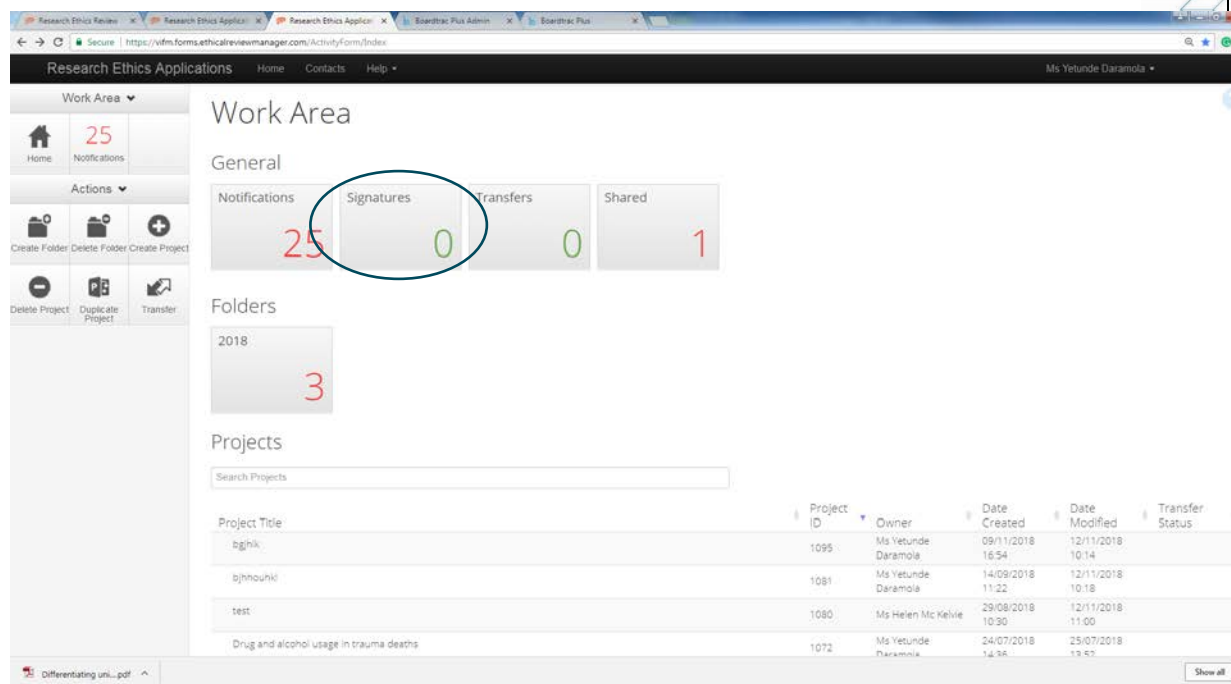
Research Ethics Review × Research Ethics Applicat × Research Ethics Applicat × Boardtrac Plus Admin × Boardtrac Plus ×

Secure | https://vifm.forms.ethicalreviewmanager.com/ActivityForm/Index

Research Ethics Applications Home Contacts Help ▾ Ms Yetunde Daramola ▾

Work Area ▾

Home 25 Notifications

Actions ▾

Create Folder Delete Folder Create Project

Delete Project Duplicate Project Transfer

Work Area

General

| Notifications 25 | Signatures 0 | Transfers 0 | Shared 1 |
|---|---|---|---|

Folders

2018 3

Projects

Search Projects

| Project Title | Project ID | Owner | Date Created | Date Modified | Transfer Status |
|---|---|---|---|---|---|
| bgjhk | 1095 | Ms Yetunde Daramola | 09/11/2018 16:54 | 12/11/2018 10:14 | |
| bjhhouhkl | 1081 | Ms Yetunde Daramola | 14/09/2018 11:22 | 12/11/2018 10:18 | |
| test | 1080 | Ms Helen Mc Kelvie | 29/08/2018 10:30 | 12/11/2018 11:00 | |
| Drug and alcohol usage in trauma deaths | 1072 | Ms Yetunde Daramola | 24/07/2018 14:36 | 25/07/2018 13:52 | |

Differentiating uni....pdf ^

Show all